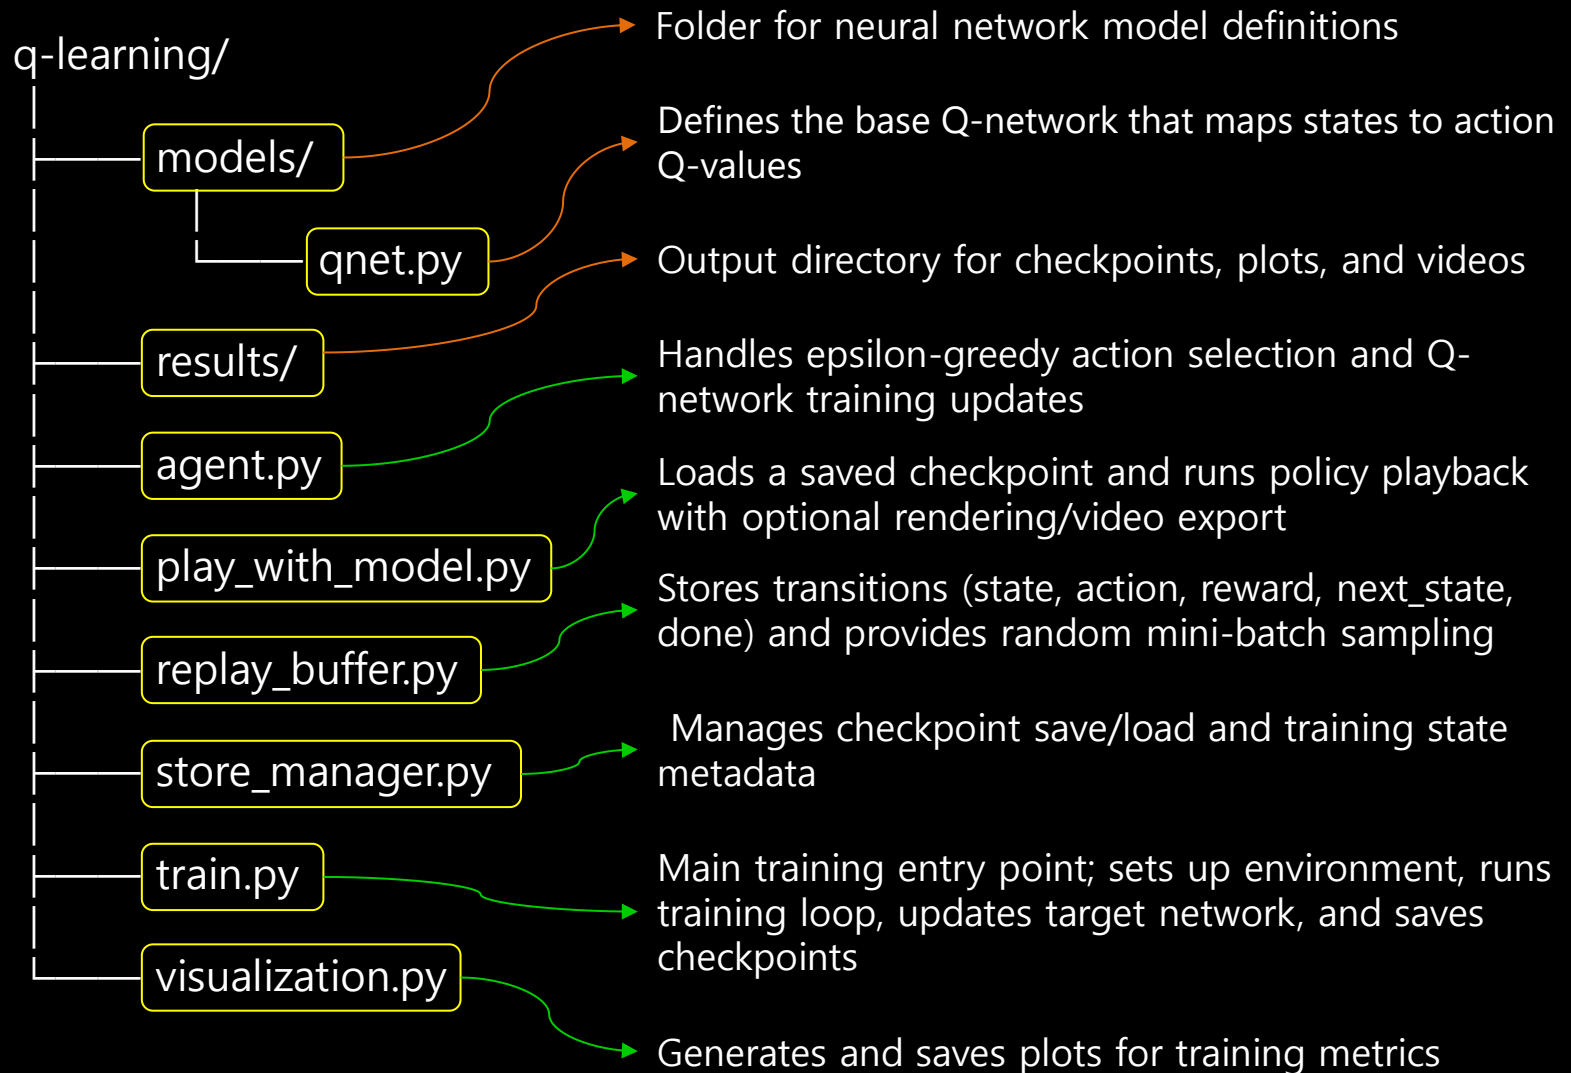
q-learning/

models/

qnet.py

results/

agent.py

play_with_model.py

replay_buffer.py

store_manager.py

train.py

visualization.py

Folder for neural network model definitions

Defines the base Q-network that maps states to action Q-values

Output directory for checkpoints, plots, and videos

Handles epsilon-greedy action selection and Q-network training updates

Loads a saved checkpoint and runs policy playback with optional rendering/video export

Stores transitions (state, action, reward, next_state, done) and provides random mini-batch sampling

Manages checkpoint save/load and training state metadata

Main training entry point; sets up environment, runs training loop, updates target network, and saves checkpoints

Generates and saves plots for training metrics